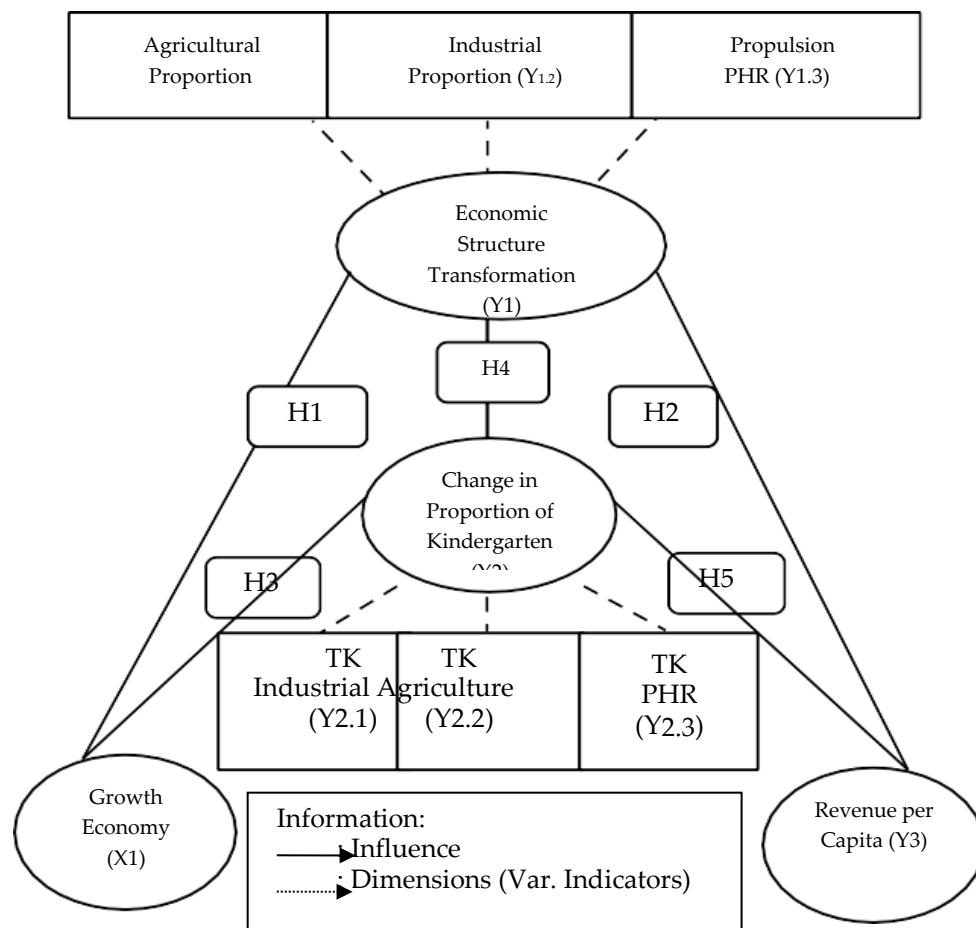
Agricultural Proportion

Industrial Proportion (Y1.2)

Propulsion PHR (Y1.3)

Economic Structure Transformation (Y1)

H4

H1

H2

Change in Proportion of Kindergarten (Y2)

H3

H5

TK Industrial (Y2.1)

TK Agriculture (Y2.2)

TK PHR (Y2.3)

Growth Economy (X1)

Information:
: Influence
: Dimensions (Var. Indicators)

Revenue per Capita (Y3)